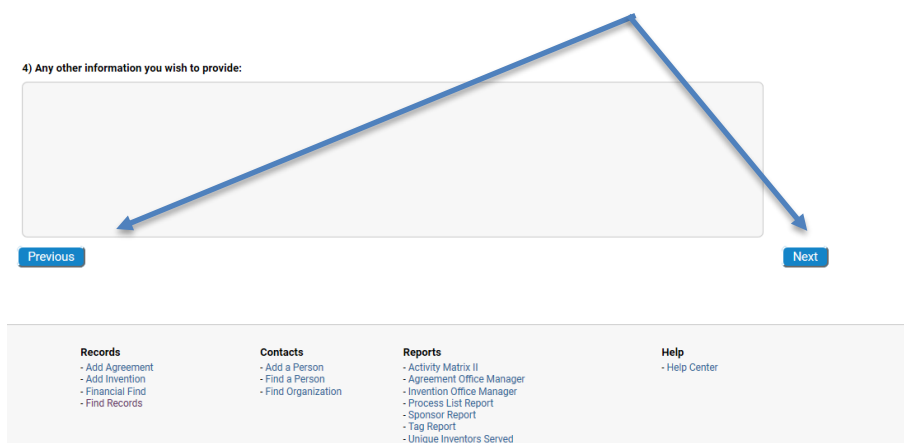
4) Any other information you wish to provide:

Previous

Next

Records
- Add Agreement
- Add Invention
- Financial Find
- Find Records

Contacts
- Add a Person
- Find a Person
- Find Organization

Reports
- Activity Matrix II
- Agreement Office Manager
- Invention Office Manager
- Process List Report
- Sponsor Report
- Tag Report
- Unique Inventors Served

Help
- Help Center